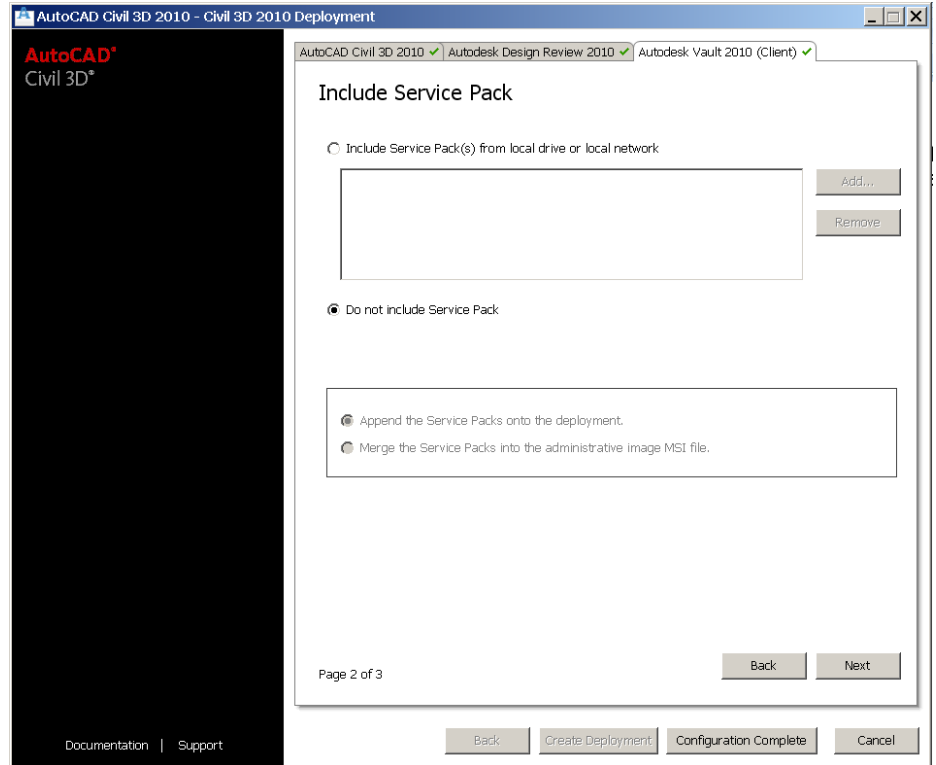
AutoCAD Civil 3D 2010 - Civil 3D 2010 Deployment

AutoCAD®
Civil 3D®

AutoCAD Civil 3D 2010 ✔ | Autodesk Design Review 2010 ✔ | Autodesk Vault 2010 (Client) ✔

Include Service Pack

Include Service Pack(s) from local drive or local network

Add...

Remove

Do not include Service Pack

Append the Service Packs onto the deployment.

Merge the Service Packs into the administrative image MSI file.

Page 2 of 3

Back

Next

Documentation | Support

Back

Create Deployment

Configuration Complete

Cancel